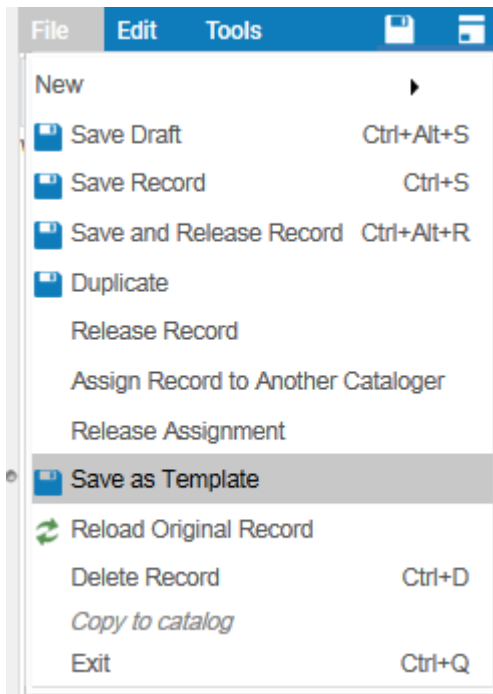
File Edit Tools

New

Save Draft Ctrl+Alt+S

Save Record Ctrl+S

Save and Release Record Ctrl+Alt+R

Duplicate

Release Record

Assign Record to Another Cataloger

Release Assignment

Save as Template

Reload Original Record

Delete Record Ctrl+D

Copy to catalog

Exit Ctrl+Q